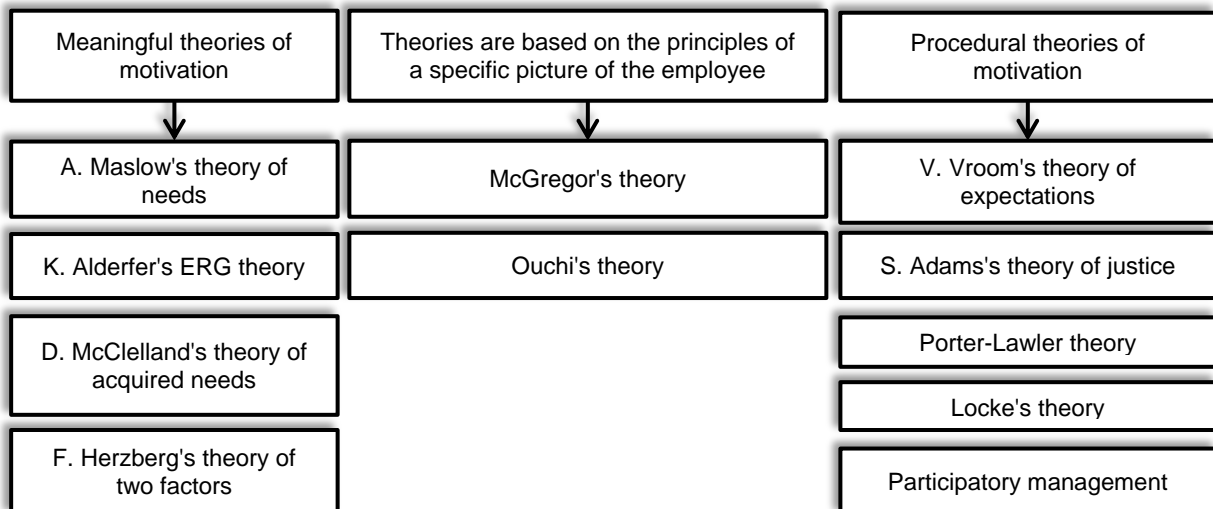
Meaningful theories of motivation

A. Maslow's theory of needs

K. Alderfer's ERG theory

D. McClelland's theory of acquired needs

F. Herzberg's theory of two factors

Theories are based on the principles of a specific picture of the employee

McGregor's theory

Ouchi's theory

Procedural theories of motivation

V. Vroom's theory of expectations

S. Adams's theory of justice

Porter-Lawler theory

Locke's theory

Participatory management